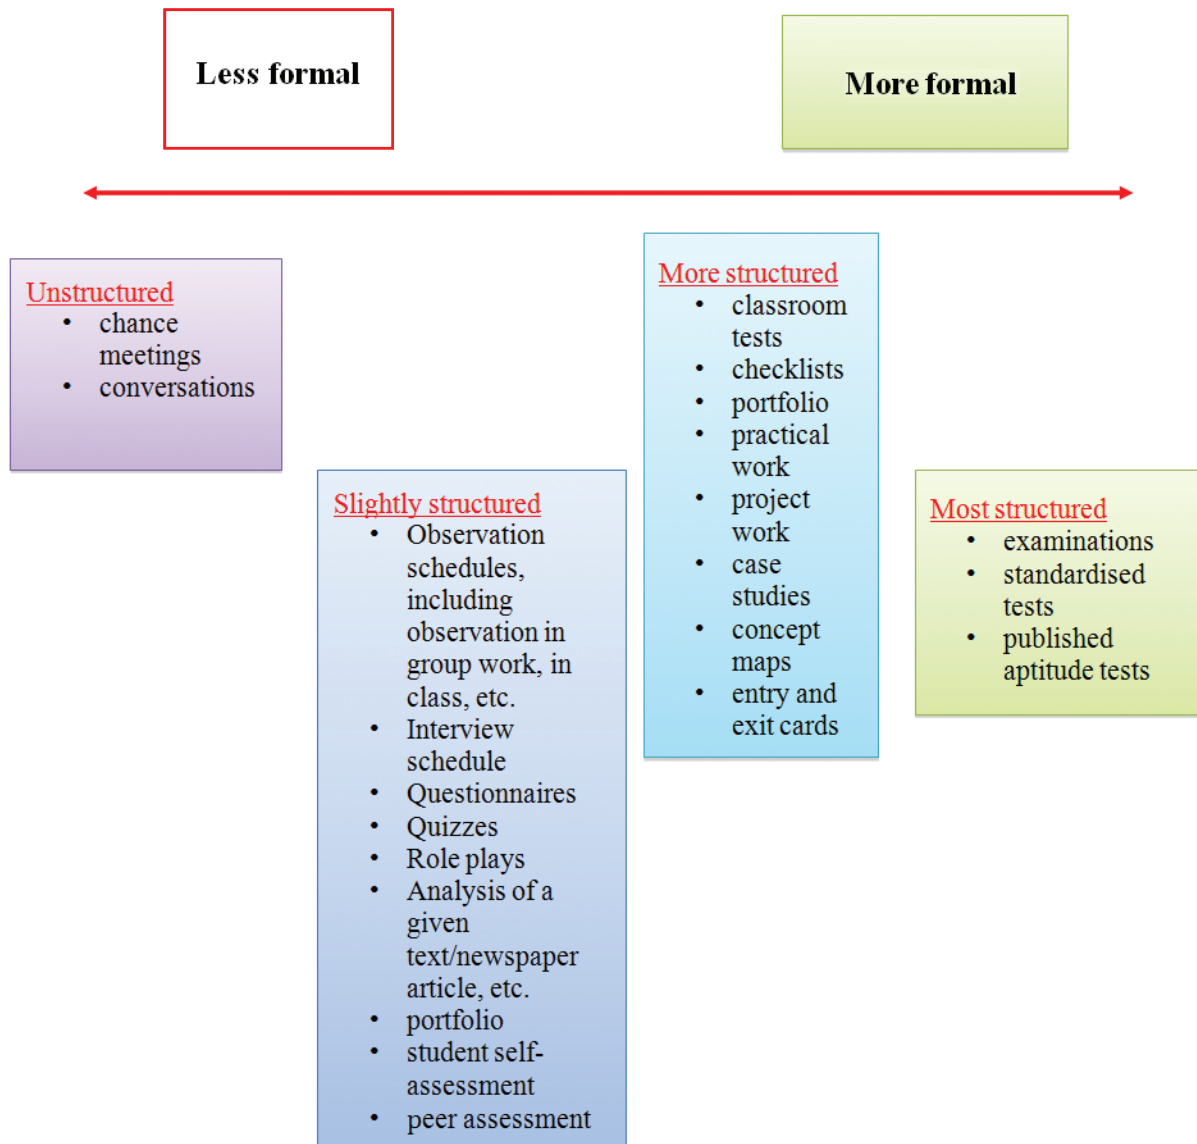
Less formal

More formal

Unstructured
- chance meetings
- conversations

Slightly structured
- Observation schedules, including observation in group work, in class, etc.
- Interview schedule
- Questionnaires
- Quizzes
- Role plays
- Analysis of a given text/newspaper article, etc.
- portfolio
- student self-assessment
- peer assessment

More structured
- classroom tests
- checklists
- portfolio
- practical work
- project work
- case studies
- concept maps
- entry and exit cards

Most structured
- examinations
- standardised tests
- published aptitude tests